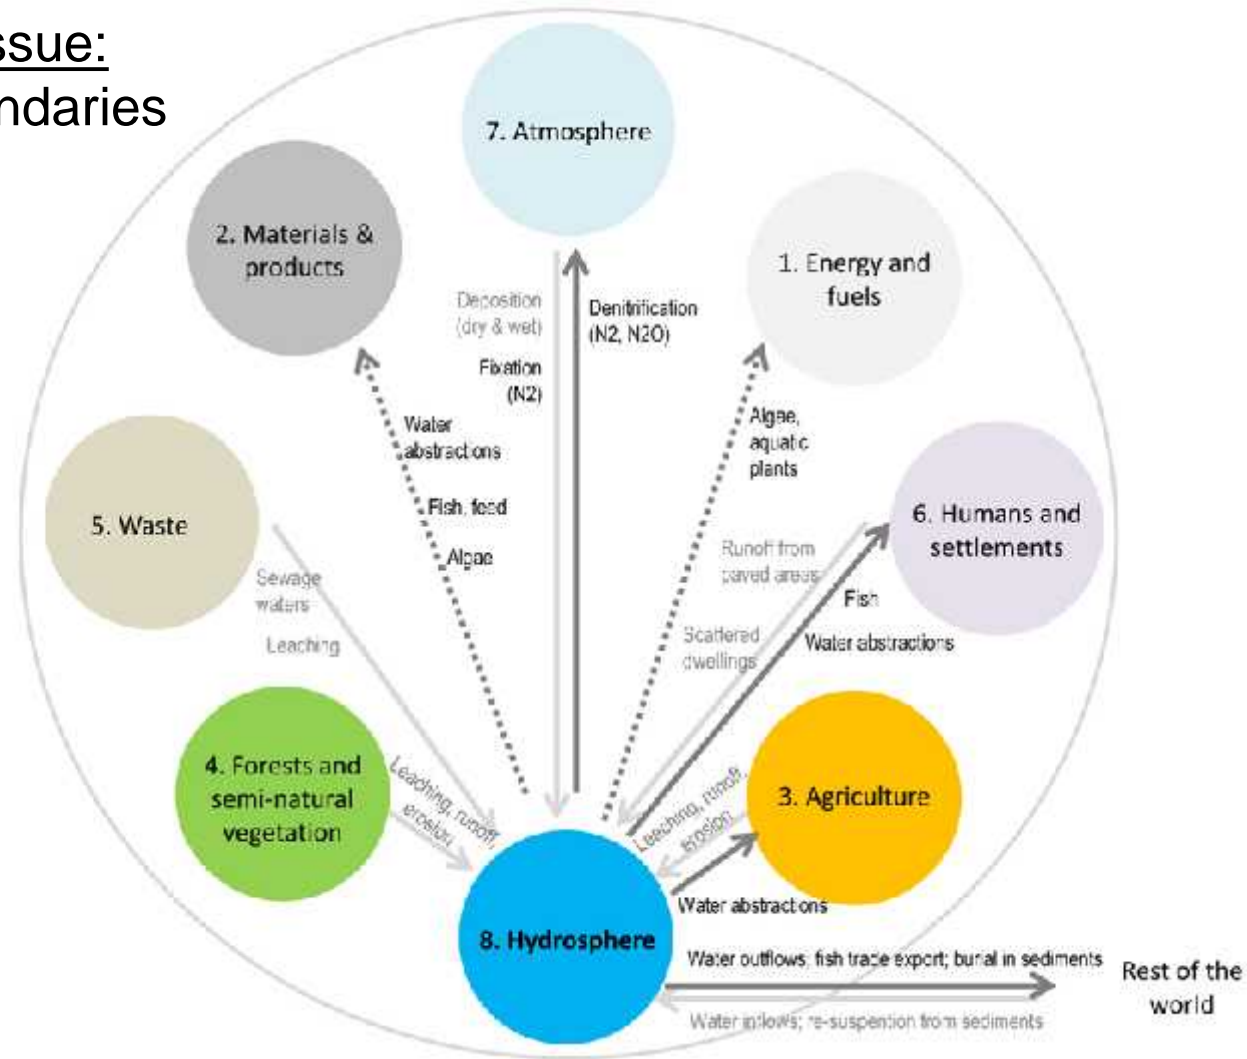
ssue:
ndaries

7. Atmosphere

2. Materials & products

1. Energy and fuels

Deposition (dry & wet)

Fixation (N2)

Denitrification (N2, N2O)

Water abstractions

Fish, feed

Algae

Algae, aquatic plants

5. Waste

Sewage waters

Leaching

6. Humans and settlements

Runoff from paved areas

Fish

Scattered dwellings

Water abstractions

4. Forests and semi-natural vegetation

Leaching, runoff, erosion

3. Agriculture

Leaching, runoff, erosion

Water abstractions

8. Hydrosphere

Water outflows; fish trade export; burial in sediments

Rest of the world

Water inflows; re-suspention from sediments